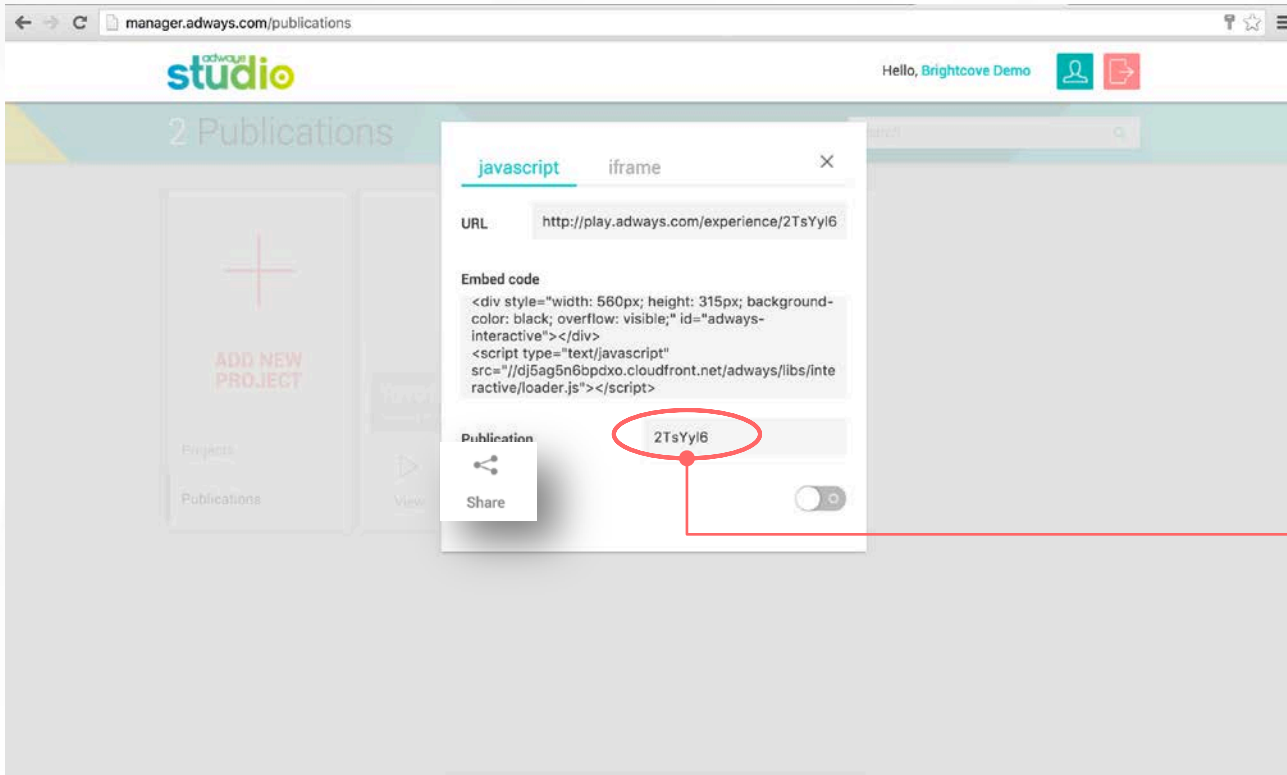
manager.adways.com/publications

adways studio

Hello, Brightcove Demo

2 Publications

Search

ADD NEW PROJECT

Projects

Publications

View

javascript iframe

×

URL http://play.adways.com/experience/2TsYyl6

Embed code

<div style="width: 560px; height: 315px; background-color: black; overflow: visible;" id="adways-interactive"></div>
<script type="text/javascript" src="//dj5ag5n6bpdxo.cloudfront.net/adways/libs/interactive/loader.js"></script>

Publication 2TsYyl6

Share